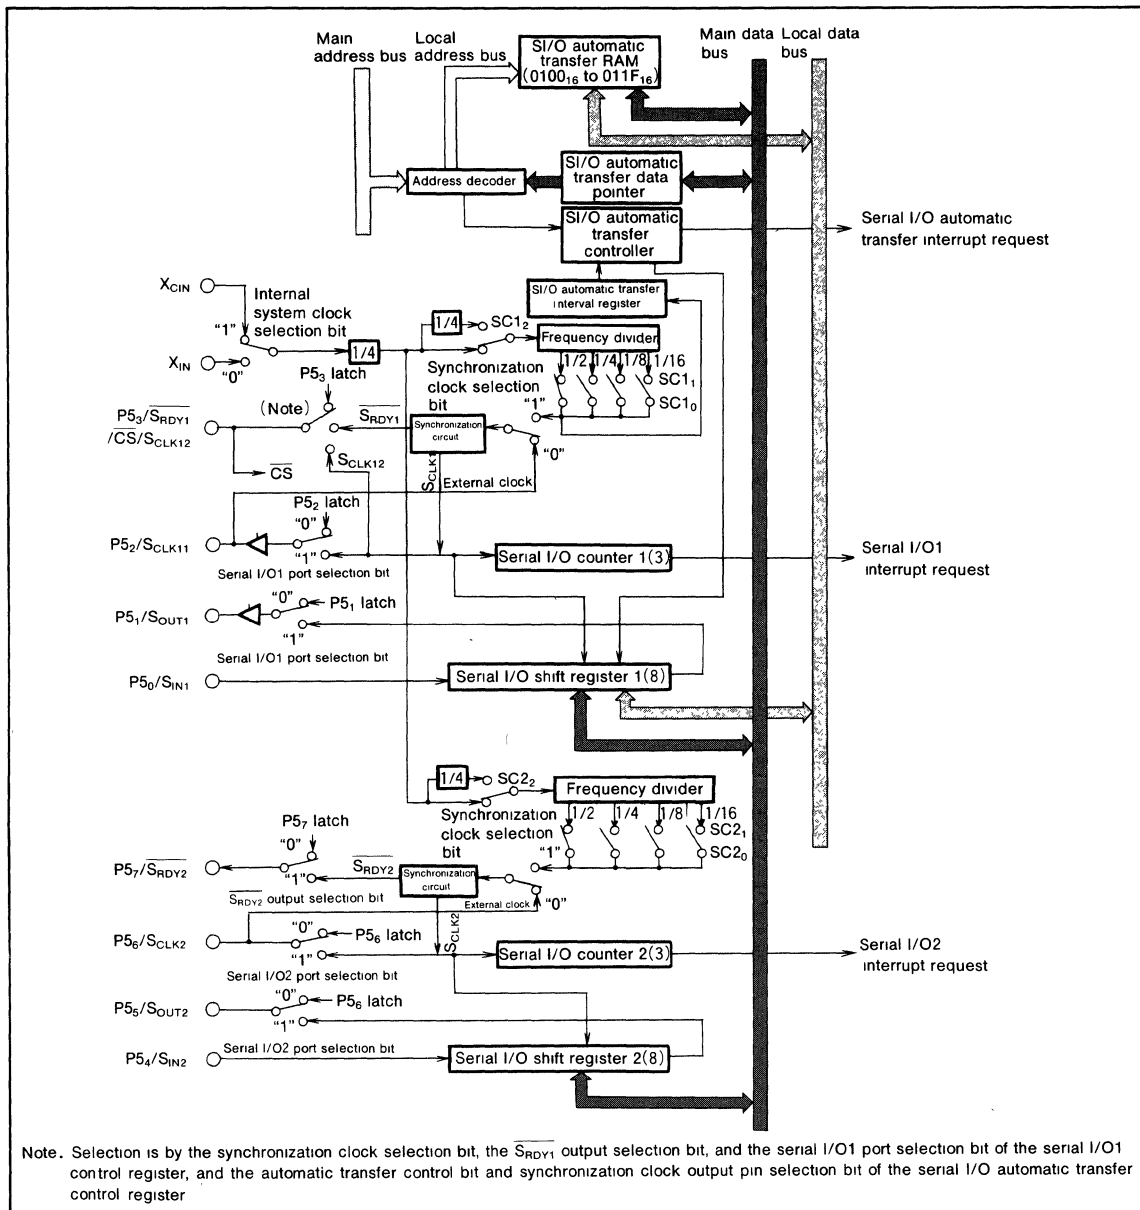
Main address bus

Local address bus

SI/O automatic transfer RAM ($0100_{16}$ to $011F_{16}$)

Main data bus

Local data bus

Address decoder

SI/O automatic transfer data pointer

SI/O automatic transfer controller

Serial I/O automatic transfer interrupt request

$X_{CIN}$

Internal system clock selection bit

"1"

$X_{IN}$

"0"

1/4

SI/O automatic transfer interval register

1/4

$SC1_2$

Frequency divider

Synchronization clock selection bit

1/2 1/4 1/8 1/16

$SC1_1$

$SC1_0$

"1"

$P5_3$ latch

$P5_3/\overline{S_{RDY1}}$ $/\overline{CS}/S_{CLK12}$

(Note)

$\overline{S_{RDY1}}$

Synchronization circuit

"0"

$\overline{CS}$

$S_{CLK12}$

$S_{CLK1}$

External clock

$P5_2$ latch

"0"

$P5_2/S_{CLK11}$

"1"

Serial I/O1 port selection bit

Serial I/O counter 1(3)

Serial I/O1 interrupt request

$P5_1/S_{OUT1}$

"0"

$P5_1$ latch

"1"

Serial I/O1 port selection bit

$P5_0/S_{IN1}$

Serial I/O shift register 1(8)

1/4

$SC2_2$

Frequency divider

Synchronization clock selection bit

1/2 1/4 1/8 1/16

$SC2_1$

$SC2_0$

"1"

$P5_7$ latch

"0"

$P5_7/\overline{S_{RDY2}}$

$\overline{S_{RDY2}}$

"1"

Synchronization circuit

$\overline{S_{RDY2}}$ output selection bit

External clock

"0"

$P5_6/S_{CLK2}$

"0"

$P5_6$ latch

$S_{CLK2}$

"1"

Serial I/O2 port selection bit

Serial I/O counter 2(3)

Serial I/O2 interrupt request

$P5_5/S_{OUT2}$

"0"

$P5_6$ latch

"1"

$P5_4/S_{IN2}$

Serial I/O2 port selection bit

Serial I/O shift register 2(8)

Note. Selection is by the synchronization clock selection bit, the $\overline{S_{RDY1}}$ output selection bit, and the serial I/O1 port selection bit of the serial I/O1 control register, and the automatic transfer control bit and synchronization clock output pin selection bit of the serial I/O automatic transfer control register